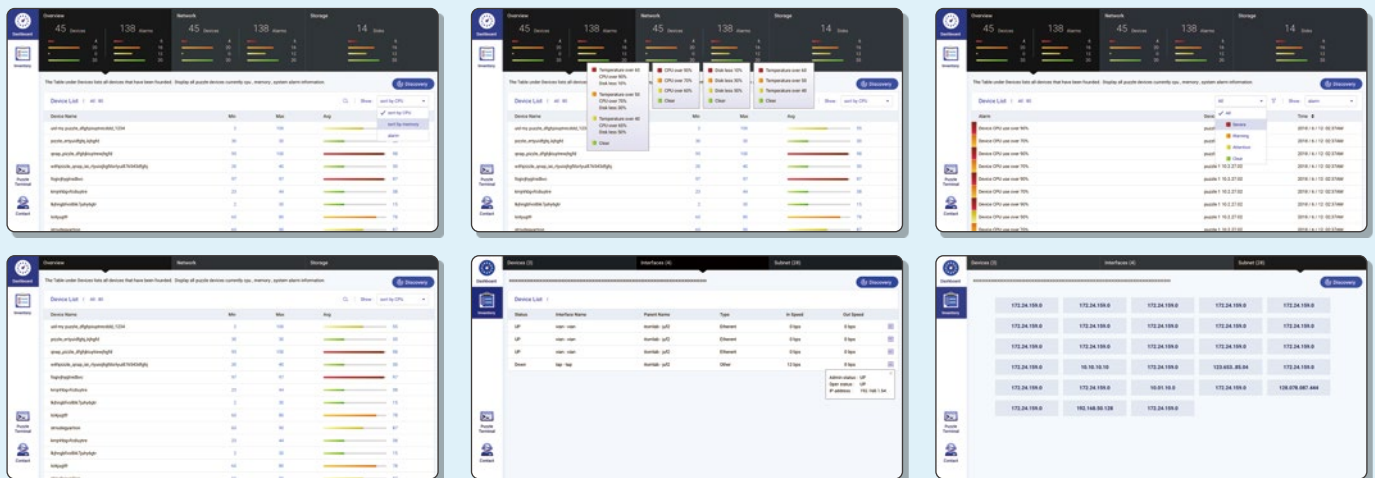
Dashboard
Inventory
Puzzle Terminal
Contact
Overview
45 Devices
138 Alarms
Network
45 Devices
138 Alarms
Storage
14 Disks
The Table under Devices lists all devices that have been founded. Display all puzzle devices currently cpu, memory, system alarm information.
Discovery
Device List / All
Show sort by CPU
sort by CPU
sort by memory
alarm
Device Name
Min
Max
Avg

Temperature over 60
CPU over 90%
Disk less 10%
Temperature over 50
CPU over 70%
Disk less 30%
Temperature over 40
CPU over 60%
Disk less 50%
Clear
CPU over 90%
CPU over 70%
CPU over 60%
Clear
Disk less 10%
Disk less 30%
Disk less 50%
Clear
Temperature over 60
Temperature over 50
Temperature over 40
Clear

All
Severe
Warning
Attention
Clear
Show alarm
Alarm
Time
Device CPU use over 90%
Device CPU use over 70%

Devices (5)
Interfaces (4)
Subnet (28)
Device List /
Status
Interface Name
Parent Name
Type
In Speed
Out Speed
UP
Ethernet
0 bps
Down
Other
Admin status : UP
Oper status : UP
IP address :

172.24.159.0
10.10.10.10
10.01.10.0
192.168.50.128